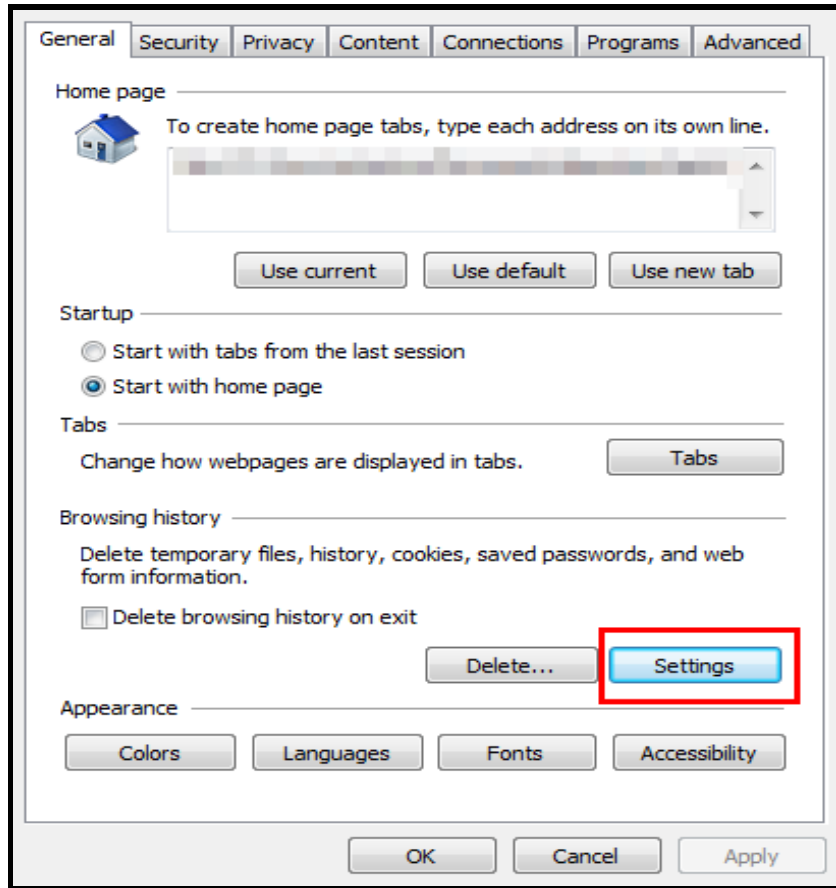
General | Security | Privacy | Content | Connections | Programs | Advanced

Home page

To create home page tabs, type each address on its own line.

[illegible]

Use current
Use default
Use new tab

Startup

Start with tabs from the last session
Start with home page

Tabs

Change how webpages are displayed in tabs.
Tabs

Browsing history

Delete temporary files, history, cookies, saved passwords, and web form information.

Delete browsing history on exit

Delete...
Settings

Appearance

Colors
Languages
Fonts
Accessibility

OK
Cancel
Apply